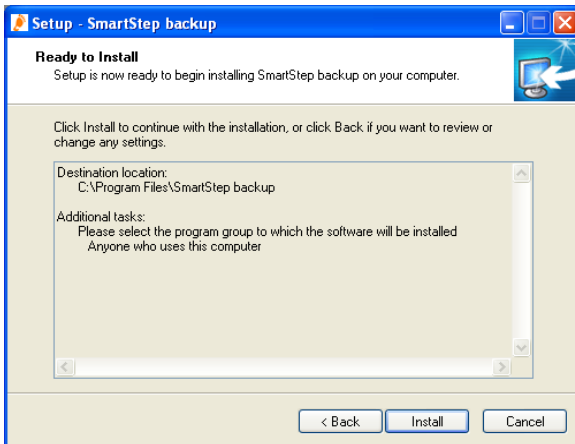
Setup - SmartStep backup

Ready to Install
Setup is now ready to begin installing SmartStep backup on your computer.

Click Install to continue with the installation, or click Back if you want to review or change any settings.

Destination location:
C:\Program Files\SmartStep backup

Additional tasks:
Please select the program group to which the software will be installed
Anyone who uses this computer

< Back
Install
Cancel